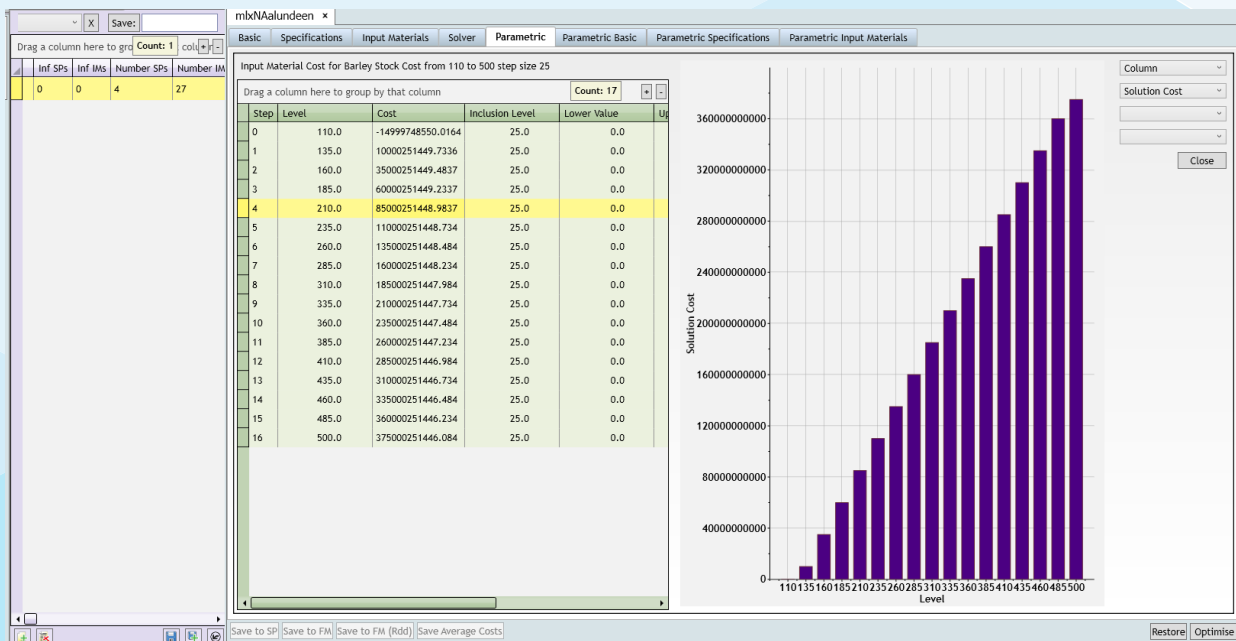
X Save:

Drag a column here to gro Count: 1 colu + -

| Inf SPs | Inf IMs | Number SPs | Number IM |
|---|---|---|---|
| 0 | 0 | 4 | 27 |

mlxNAalundeen ×

Basic | Specifications | Input Materials | Solver | Parametric | Parametric Basic | Parametric Specifications | Parametric Input Materials

Input Material Cost for Barley Stock Cost from 110 to 500 step size 25

Drag a column here to group by that column Count: 17 + -

| Step | Level | Cost | Inclusion Level | Lower Value | Up |
|---|---|---|---|---|---|
| 0 | 110.0 | -14999748550.0164 | 25.0 | 0.0 | |
| 1 | 135.0 | 10000251449.7336 | 25.0 | 0.0 | |
| 2 | 160.0 | 35000251449.4837 | 25.0 | 0.0 | |
| 3 | 185.0 | 60000251449.2337 | 25.0 | 0.0 | |
| 4 | 210.0 | 85000251448.9837 | 25.0 | 0.0 | |
| 5 | 235.0 | 110000251448.734 | 25.0 | 0.0 | |
| 6 | 260.0 | 135000251448.484 | 25.0 | 0.0 | |
| 7 | 285.0 | 160000251448.234 | 25.0 | 0.0 | |
| 8 | 310.0 | 185000251447.984 | 25.0 | 0.0 | |
| 9 | 335.0 | 210000251447.734 | 25.0 | 0.0 | |
| 10 | 360.0 | 235000251447.484 | 25.0 | 0.0 | |
| 11 | 385.0 | 260000251447.234 | 25.0 | 0.0 | |
| 12 | 410.0 | 285000251446.984 | 25.0 | 0.0 | |
| 13 | 435.0 | 310000251446.734 | 25.0 | 0.0 | |
| 14 | 460.0 | 335000251446.484 | 25.0 | 0.0 | |
| 15 | 485.0 | 360000251446.234 | 25.0 | 0.0 | |
| 16 | 500.0 | 375000251446.084 | 25.0 | 0.0 | |

360000000000
320000000000
280000000000
240000000000
200000000000
160000000000
120000000000
80000000000
40000000000
0
Solution Cost
110135160185210235260285310335360385410435460485500
Level

Column
Solution Cost
Close

Save to SP | Save to FM | Save to FM (Rdd) | Save Average Costs

Restore | Optimise